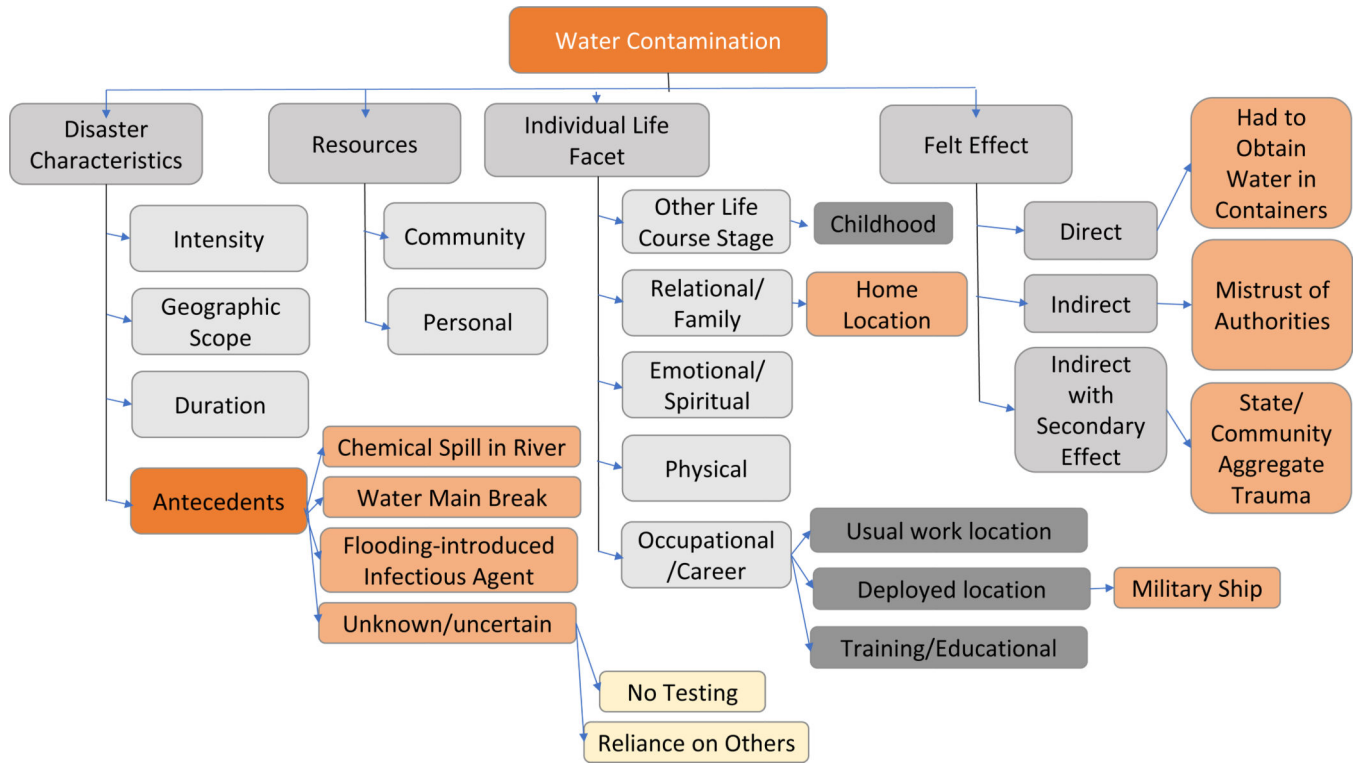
Water Contamination

Disaster Characteristics

Intensity

Geographic Scope

Duration

Antecedents

Chemical Spill in River

Water Main Break

Flooding-introduced Infectious Agent

Unknown/uncertain

No Testing

Reliance on Others

Resources

Community

Personal

Individual Life Facet

Other Life Course Stage

Childhood

Relational/ Family

Home Location

Emotional/ Spiritual

Physical

Occupational /Career

Usual work location

Deployed location

Military Ship

Training/Educational

Felt Effect

Direct

Had to Obtain Water in Containers

Indirect

Mistrust of Authorities

Indirect with Secondary Effect

State/ Community Aggregate Trauma